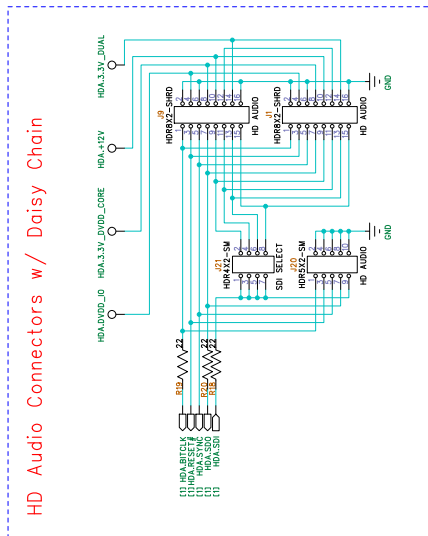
HD Audio Connectors w/ Daisy Chain

HDA.3.3V_DUAL

HDA.+12V

HDA.3.3V_DVDD_CORE

HDA.DVDD_IO

J9
HDR8X2-SHRD
HD AUDIO

J?
HDR8X2-SHRD
HD AUDIO

GND

J21
HDR4X2-SM
SDI SELECT

J20
HDR5X2-SM
HD AUDIO

GND

R19 22
R20 22
R18 22

[1] HDA.BITCLK
[1] HDA.RESET#
[1] HDA.SYNC
[1] HDA.SDO
[1] HDA.SDI